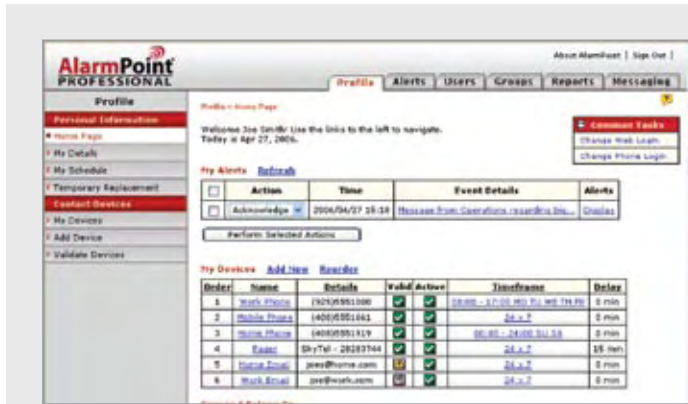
AlarmPoint PROFESSIONAL

About AlarmPoint | Sign Out |

Profile | Alerts | Users | Groups | Reports | Messaging

Profile

Personal Information

Home Page

My Details

My Schedule

Temporary Replacement

Contact Devices

My Devices

Add Device

Validate Devices

Profile > Home Page

Welcome Joe Smith! Use the links to the left to navigate.
Today is Apr 27, 2005.

Common Tasks
Change Web Login
Change Phone Login

My Alerts Refresh

| | Action | Time | Event Details | Alerts |
|---|---|---|---|---|
| | Acknowledge | 2006/04/27 15:18 | Message from Operations regarding bis... | Display |

Perform Selected Actions

My Devices Add New Reorder

| Order | Name | Details | Valid | Active | Timeframe | Delay |
|---|---|---|---|---|---|---|
| 1 | Work Phone | (925)5551000 | | | 08:00 - 17:00 MO TU WE TH FR | 0 min |
| 2 | Mobile Phone | (408)5551661 | | | 24 x 7 | 0 min |
| 3 | Home Phone | (408)5551919 | | | 06:00 - 24:00 SU SA | 0 min |
| 4 | Pager | SkyTel - 28283744 | | | 24 x 7 | 15 min |
| 5 | Home Email | joe@home.com | | | 24 x 7 | 0 min |
| 6 | Work Email | joe@work.com | | | 24 x 7 | 0 min |